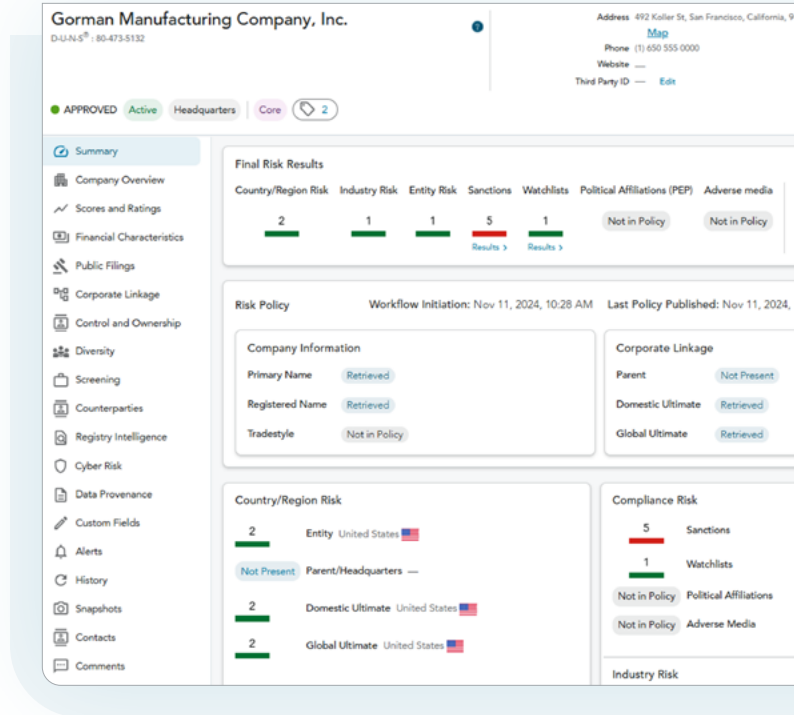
Gorman Manufacturing Company, Inc.
D-U-N-S® : 80-473-5132

Address 492 Koller St, San Francisco, California, 9
Map
Phone (1) 650 555-0000
Website —
Third Party ID — Edit

APPROVED Active Headquarters Core 2

Summary
Company Overview
Scores and Ratings
Financial Characteristics
Public Filings
Corporate Linkage
Control and Ownership
Diversity
Screening
Counterparties
Registry Intelligence
Cyber Risk
Data Provenance
Custom Fields
Alerts
History
Snapshots
Contacts
Comments

Final Risk Results

| Country/Region Risk | Industry Risk | Entity Risk | Sanctions | Watchlists | Political Affiliations (PEP) | Adverse media |
|---|---|---|---|---|---|---|
| 2 | 1 | 1 | 5 Results > | 1 Results > | Not in Policy | Not in Policy |

Risk Policy Workflow Initiation: Nov 11, 2024, 10:28 AM Last Policy Published: Nov 11, 2024,

Company Information
Primary Name Retrieved
Registered Name Retrieved
Tradestyle Not in Policy

Corporate Linkage
Parent Not Present
Domestic Ultimate Retrieved
Global Ultimate Retrieved

Country/Region Risk
2 Entity United States
Not Present Parent/Headquarters —
2 Domestic Ultimate United States
2 Global Ultimate United States

Compliance Risk
5 Sanctions
1 Watchlists
Not in Policy Political Affiliations
Not in Policy Adverse Media

Industry Risk